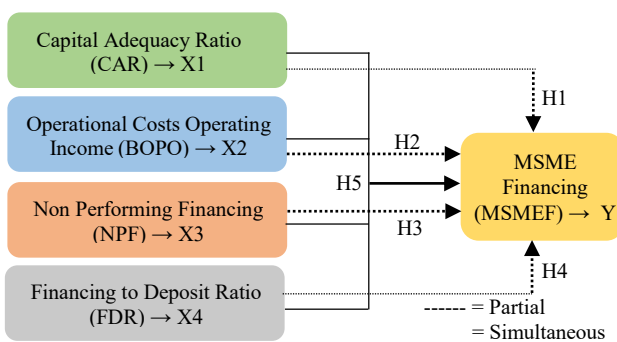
Capital Adequacy Ratio (CAR) → X1

Operational Costs Operating Income (BOPO) → X2

Non Performing Financing (NPF) → X3

Financing to Deposit Ratio (FDR) → X4

H1

H2

H5

H3

H4

MSME Financing (MSMEF) → Y

------ = Partial
= Simultaneous